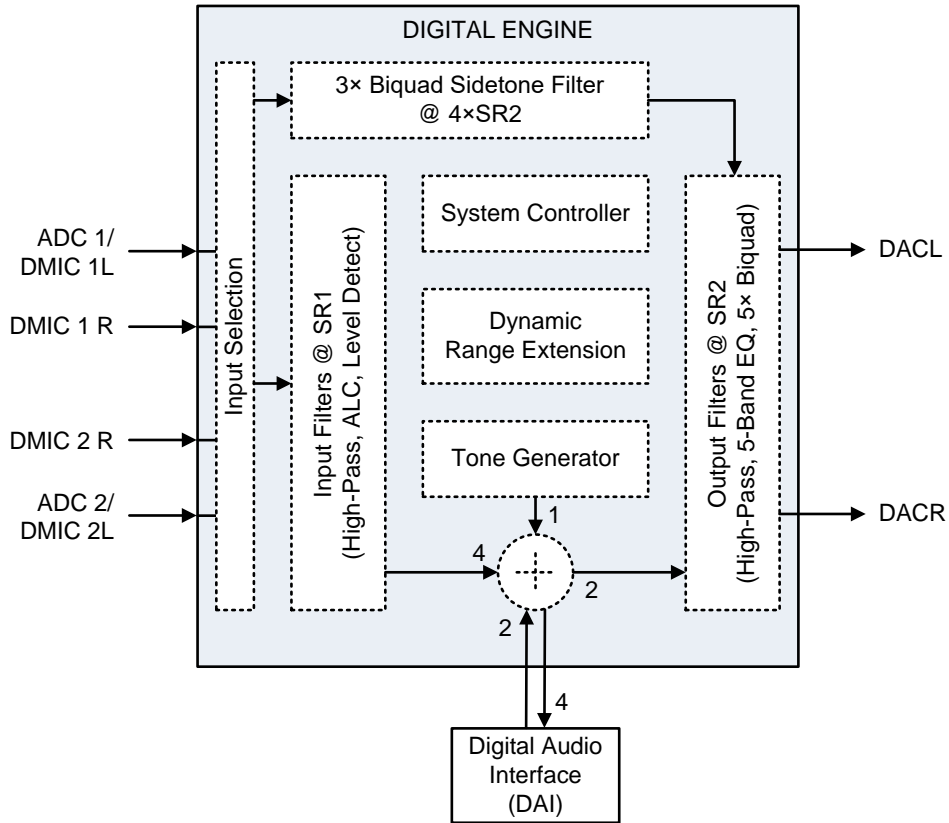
DIGITAL ENGINE

3× Biquad Sidetone Filter @ 4×SR2

ADC 1/ DMIC 1L

DMIC 1 R

DMIC 2 R

ADC 2/ DMIC 2L

Input Selection

Input Filters @ SR1 (High-Pass, ALC, Level Detect)

System Controller

Dynamic Range Extension

Tone Generator

Output Filters @ SR2 (High-Pass, 5-Band EQ, 5× Biquad)

DACL

DACR

1

4

2

2

4

Digital Audio Interface (DAI)